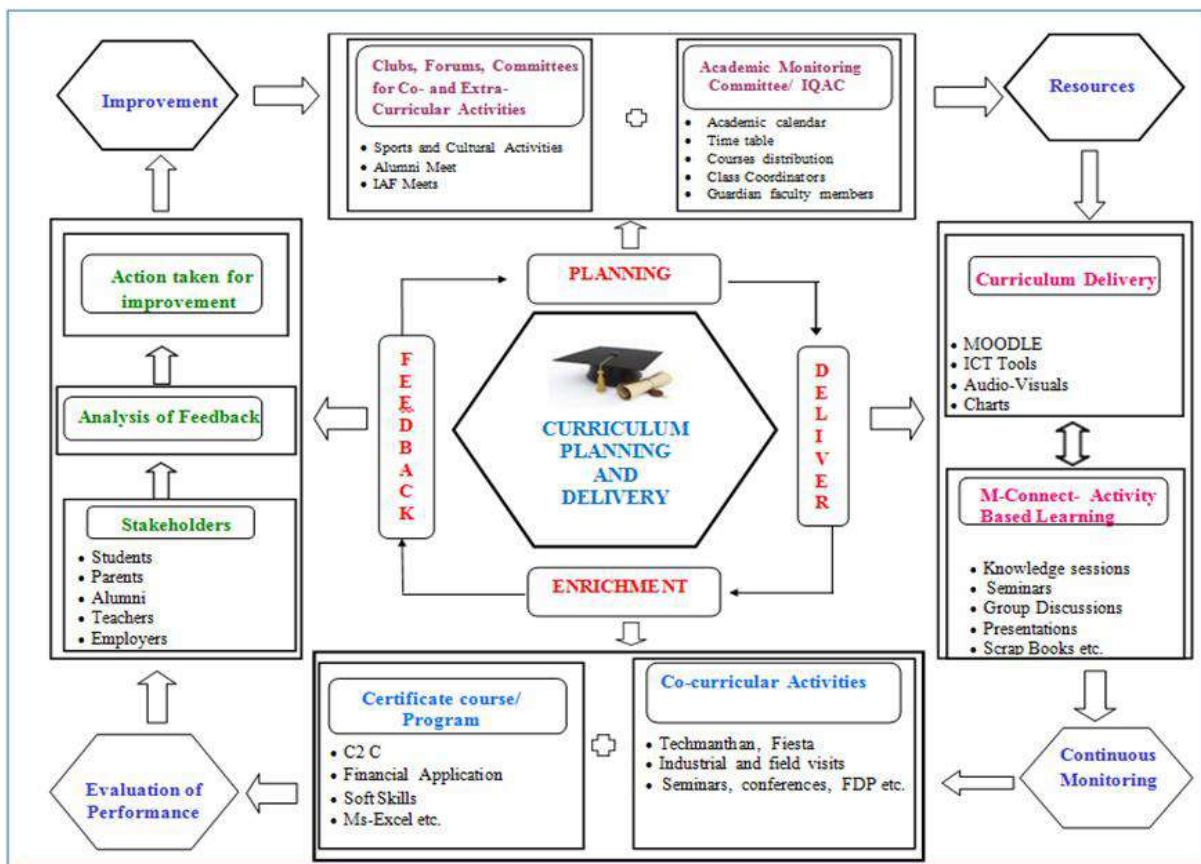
Improvement

Clubs, Forums, Committees for Co- and Extra-Curricular Activities

- Sports and Cultural Activities
- Alumni Meet
- IAF Meets

Academic Monitoring Committee/ IQAC

- Academic calendar
- Time table
- Courses distribution
- Class Coordinators
- Guardian faculty members

Resources

Action taken for improvement

Analysis of Feedback

Stakeholders

- Students
- Parents
- Alumni
- Teachers
- Employers

PLANNING

FEEDBACK

CURRICULUM PLANNING AND DELIVERY

DELIVER

ENRICHMENT

Curriculum Delivery

- MOODLE
- ICT Tools
- Audio-Visuals
- Charts

M-Connect- Activity Based Learning

- Knowledge sessions
- Seminars
- Group Discussions
- Presentations
- Scrap Books etc.

Certificate course/ Program

- C2 C
- Financial Application
- Soft Skills
- Ms-Excel etc.

Co-curricular Activities

- Techmanthan, Fiesta
- Industrial and field visits
- Seminars, conferences, FDP etc.

Evaluation of Performance

Continuous Monitoring